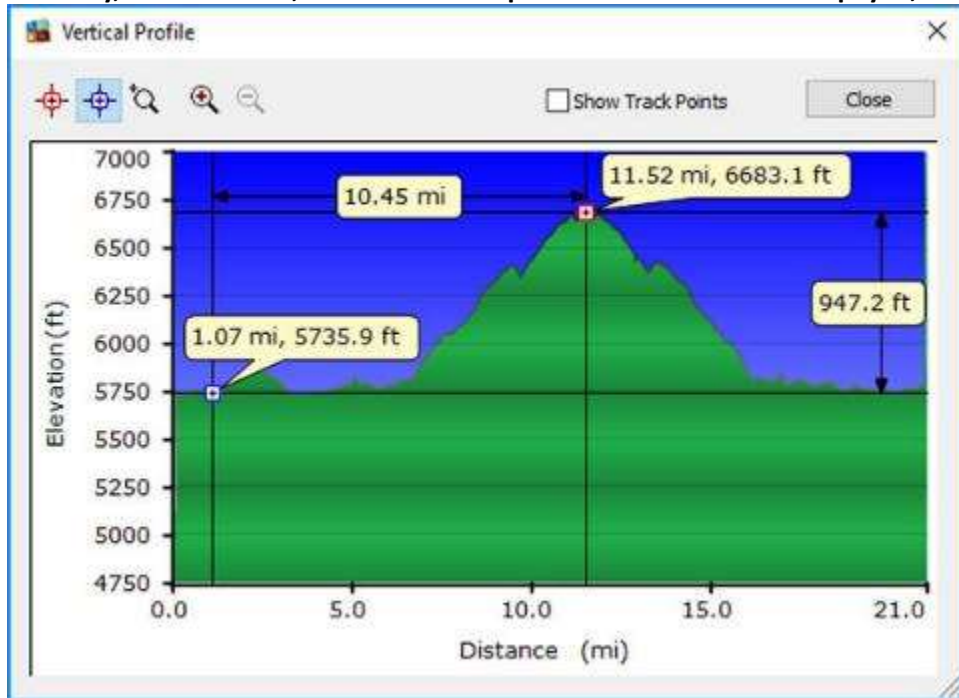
Vertical Profile
×
Show Track Points
Close

7000
6750
6500
6250
6000
5750
5500
5250
5000
4750
Elevation (ft)

10.45 mi
11.52 mi, 6683.1 ft
947.2 ft
1.07 mi, 5735.9 ft

0.0
5.0
10.0
15.0
21.0
Distance (mi)